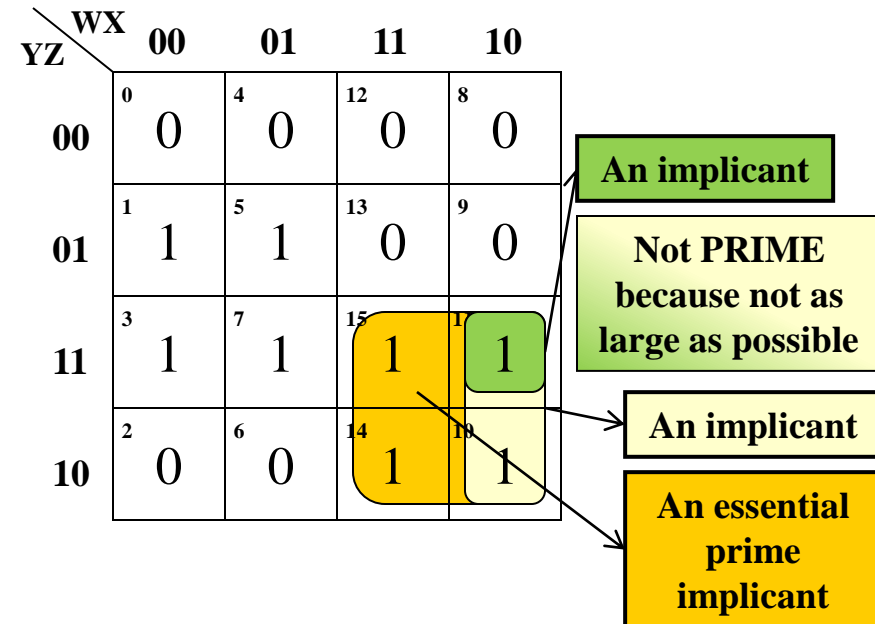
| YZ \ WX | 00 | 01 | 11 | 10 |
|---|---|---|---|---|
| 00 | 0 0 | 4 0 | 12 0 | 8 0 |
| 01 | 1 1 | 5 1 | 13 0 | 9 0 |
| 11 | 3 1 | 7 1 | 15 1 | 1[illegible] 1 |
| 10 | 2 0 | 6 0 | 14 1 | 10 1 |

An implicant

Not PRIME because not as large as possible

An implicant

An essential prime implicant